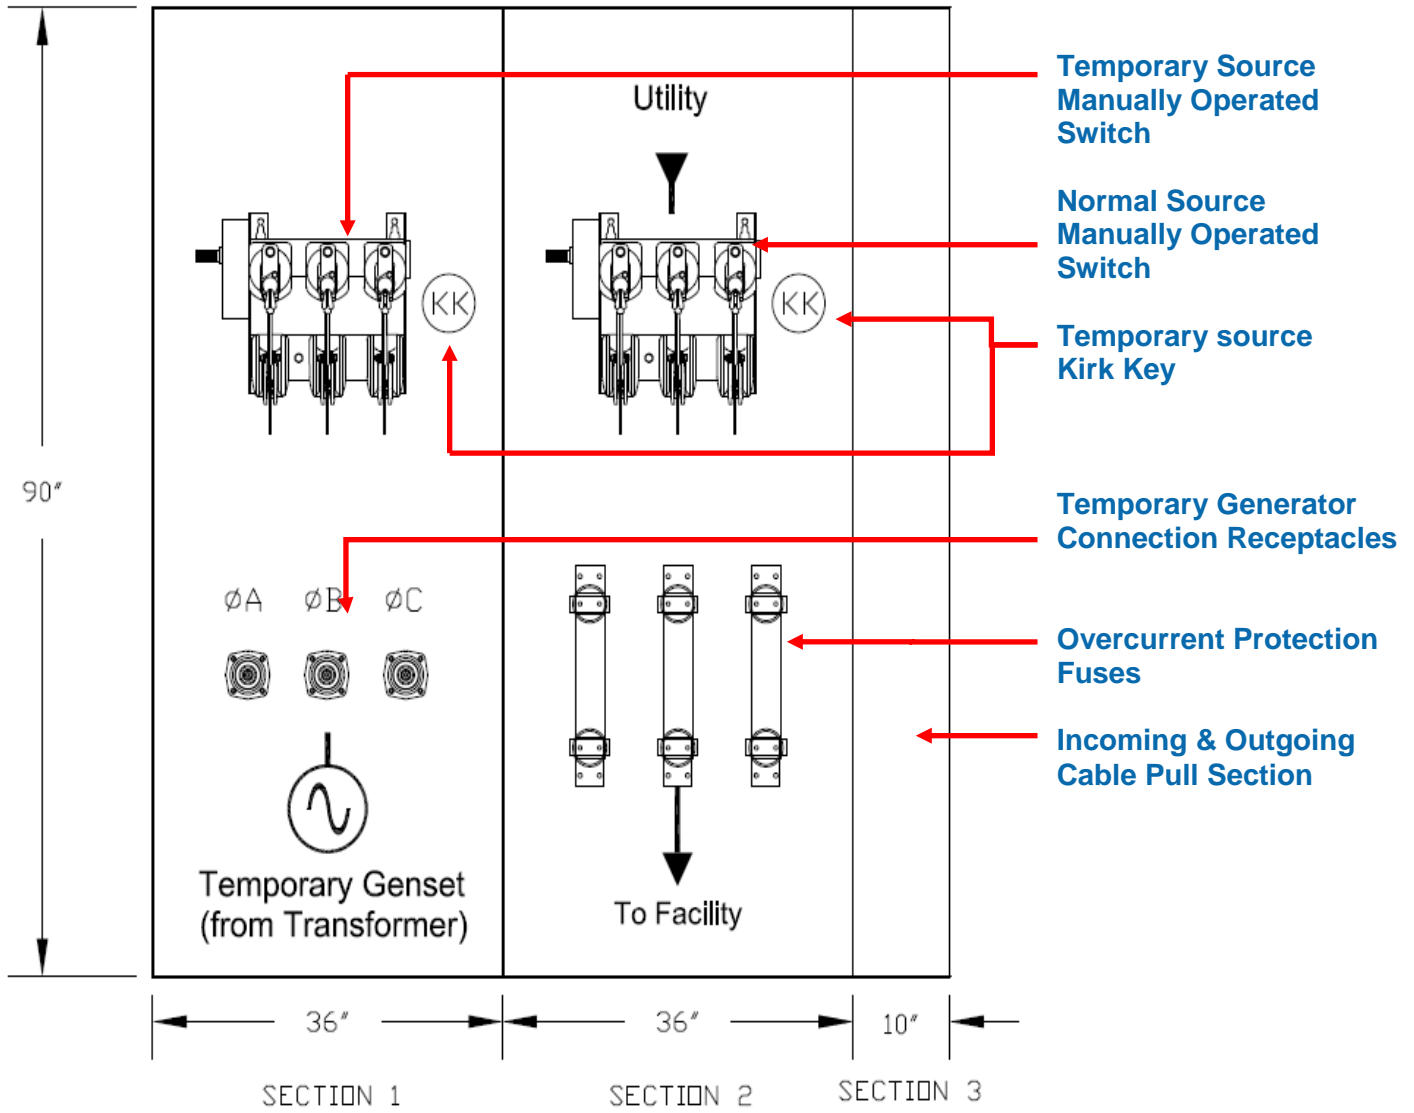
Utility

Temporary Source Manually Operated Switch

Normal Source Manually Operated Switch

KK

KK

Temporary source Kirk Key

90″

Temporary Generator Connection Receptacles

ØA ØB ØC

Overcurrent Protection Fuses

Incoming & Outgoing Cable Pull Section

Temporary Genset (from Transformer)

To Facility

36″

36″

10″

SECTION 1

SECTION 2

SECTION 3